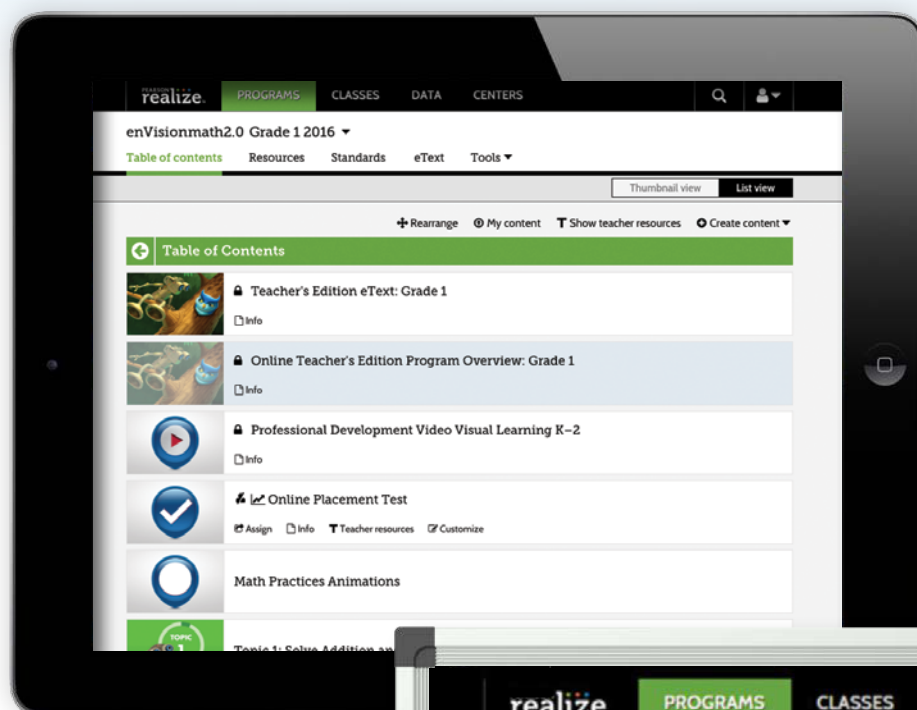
PEARSON realize.
PROGRAMS
CLASSES
DATA
CENTERS

enVisionmath2.0 Grade 1 2016 ▾
Table of contents
Resources
Standards
eText
Tools ▾

Thumbnail view
List view

Rearrange
My content
Show teacher resources
Create content ▾

Table of Contents

Teacher's Edition eText: Grade 1
Info

Online Teacher's Edition Program Overview: Grade 1
Info

Professional Development Video Visual Learning K–2
Info

Online Placement Test
Assign
Info
Teacher resources
Customize

Math Practices Animations

TOPIC 1
Topic 1: Solve Addition an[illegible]

realize
PROGRAMS
CLASSES